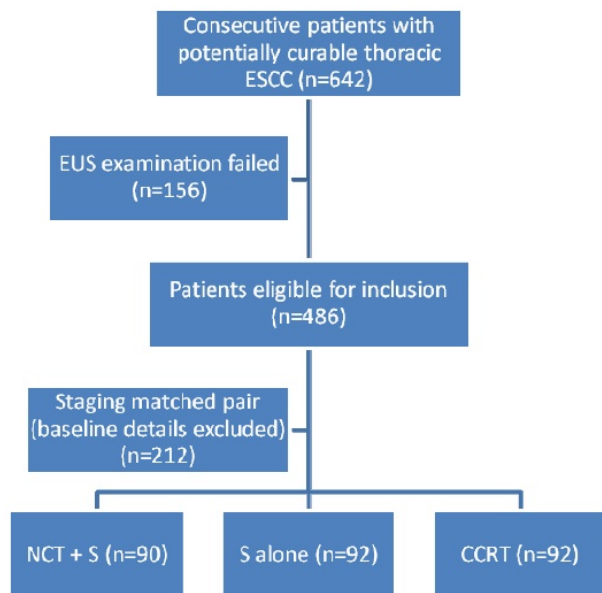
Consecutive patients with potentially curable thoracic ESCC (n=642)

EUS examination failed (n=156)

Patients eligible for inclusion (n=486)

Staging matched pair (baseline details excluded) (n=212)

NCT + S (n=90)

S alone (n=92)

CCRT (n=92)